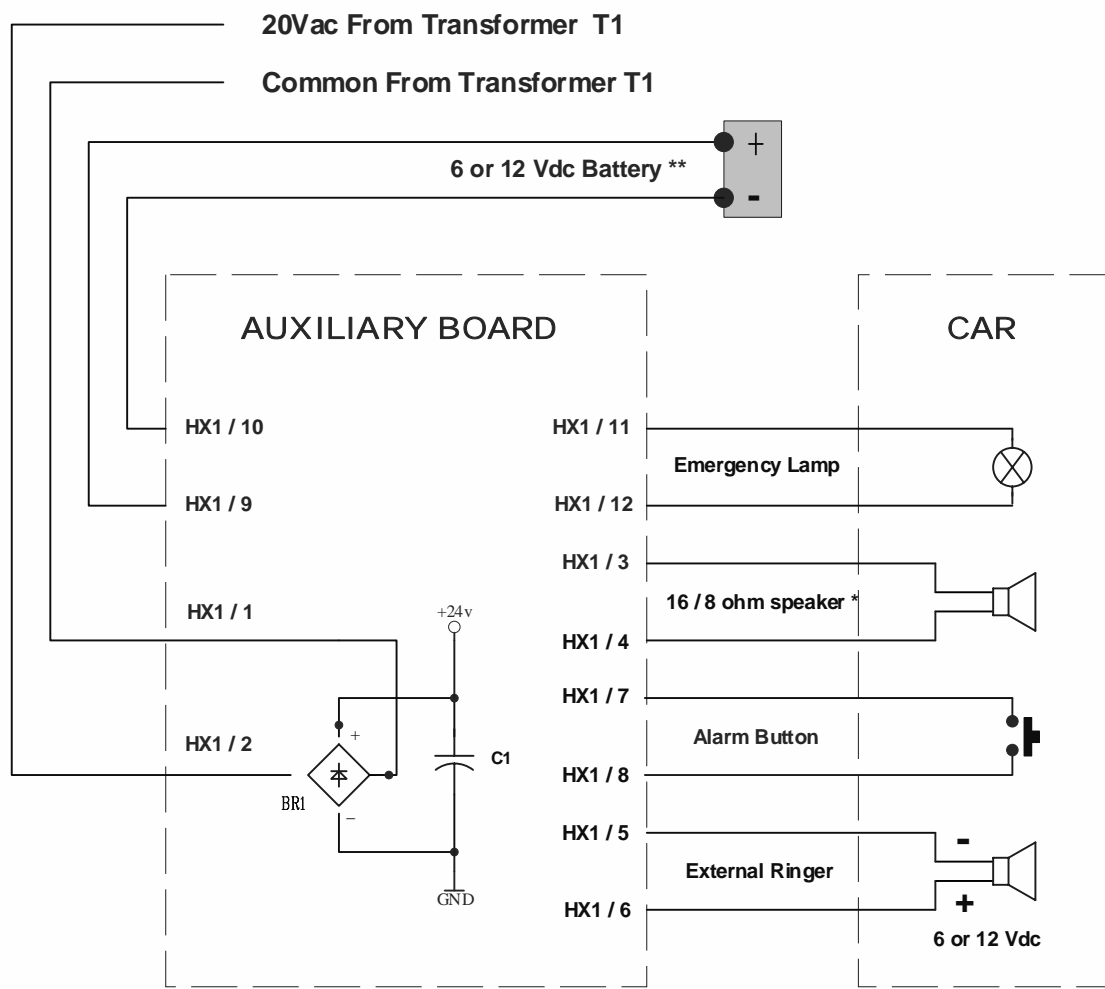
20Vac From Transformer T1

Common From Transformer T1

+

6 or 12 Vdc Battery **

-

AUXILIARY BOARD

CAR

HX1 / 10

HX1 / 11

Emergency Lamp

HX1 / 9

HX1 / 12

HX1 / 3

16 / 8 ohm speaker *

HX1 / 1

+24v

HX1 / 4

HX1 / 7

+

HX1 / 2

Alarm Button

C1

HX1 / 8

BR1

−

HX1 / 5

-

External Ringer

GND

HX1 / 6

+

6 or 12 Vdc